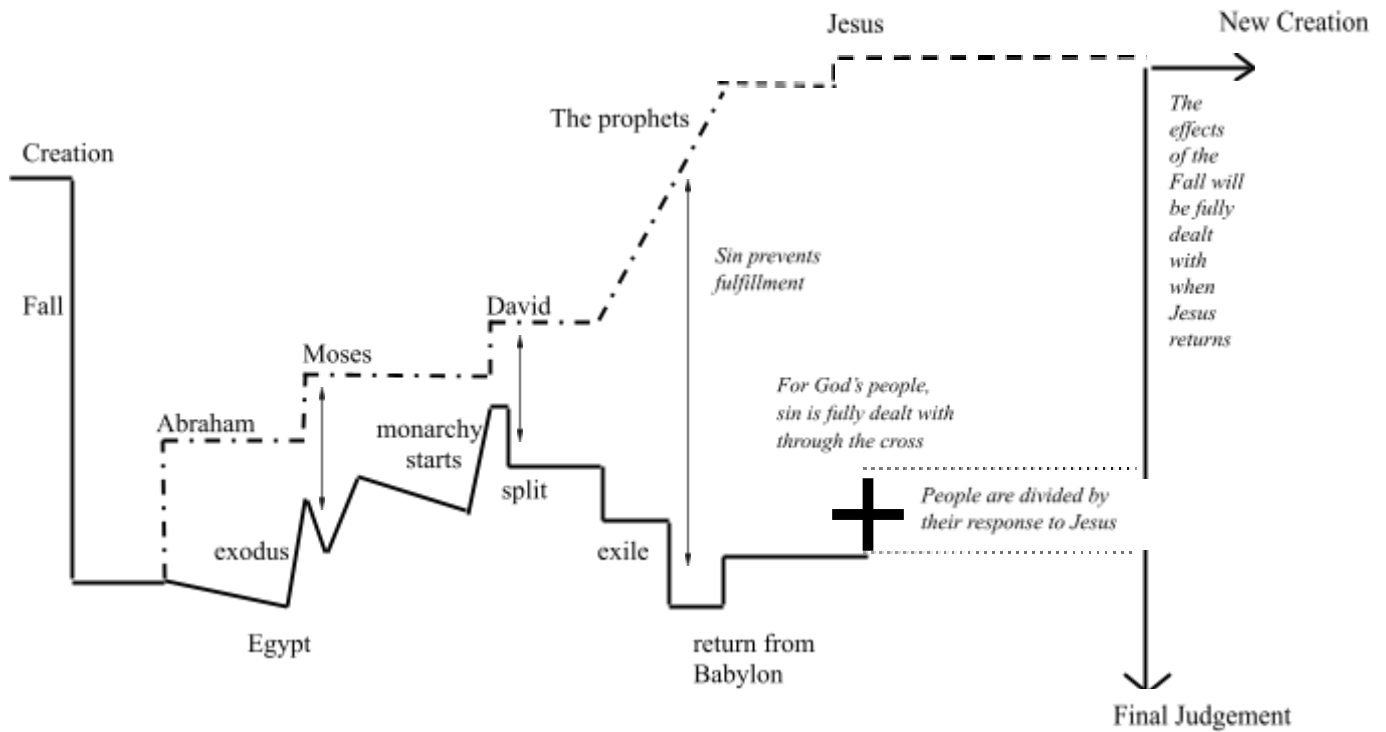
Jesus

New Creation

The prophets

The effects of the Fall will be fully dealt with when Jesus returns

Creation

Sin prevents fulfillment

Fall

David

Moses

For God's people, sin is fully dealt with through the cross

Abraham

monarchy starts

split

People are divided by their response to Jesus

exodus

exile

Egypt

return from Babylon

Final Judgement